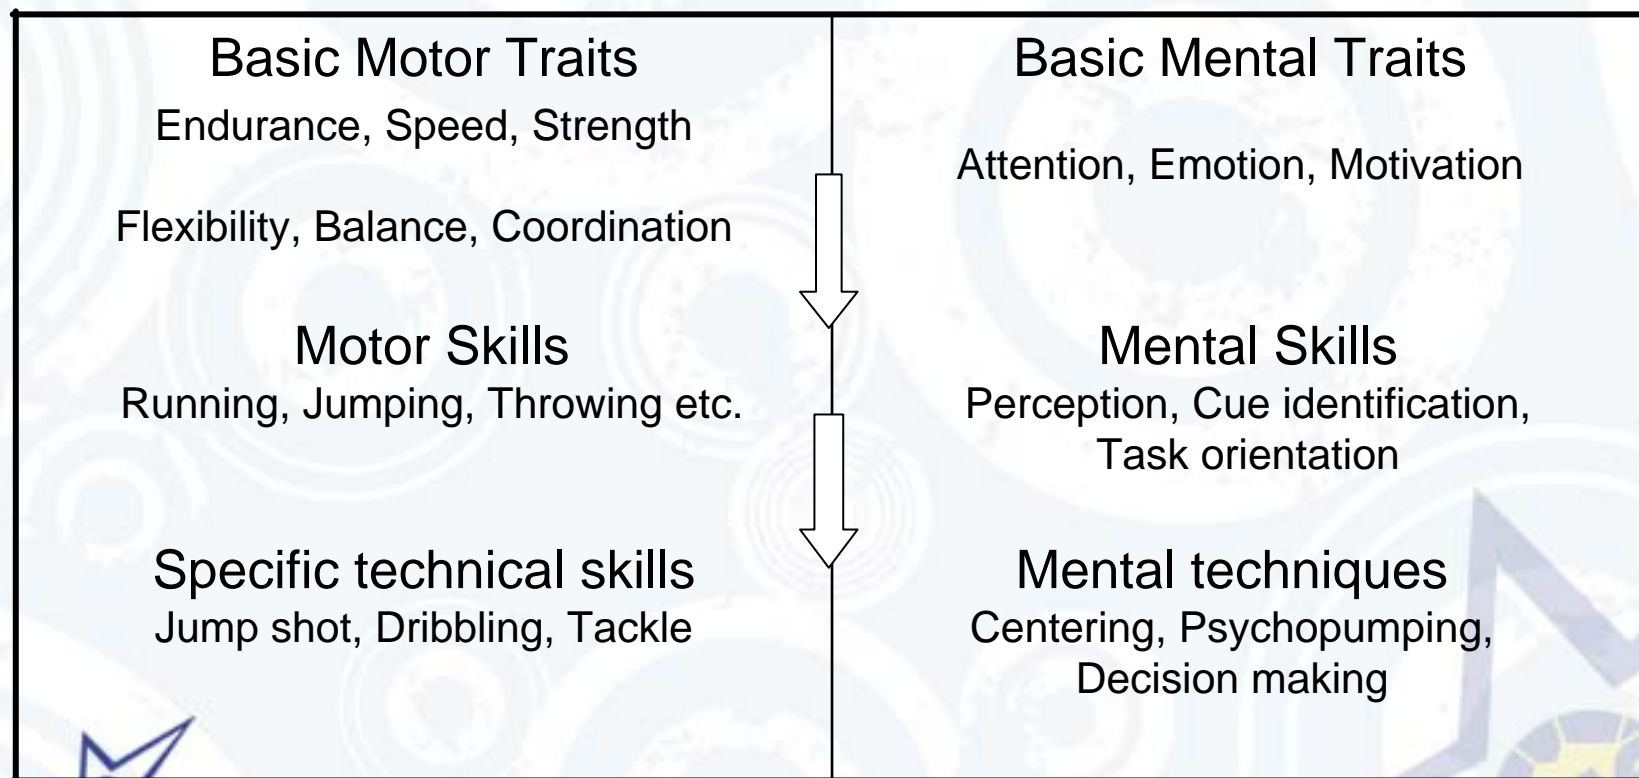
Basic Motor Traits

Endurance, Speed, Strength

Flexibility, Balance, Coordination

Motor Skills

Running, Jumping, Throwing etc.

Specific technical skills

Jump shot, Dribbling, Tackle

Basic Mental Traits

Attention, Emotion, Motivation

Mental Skills

Perception, Cue identification, Task orientation

Mental techniques

Centering, Psychopumping, Decision making